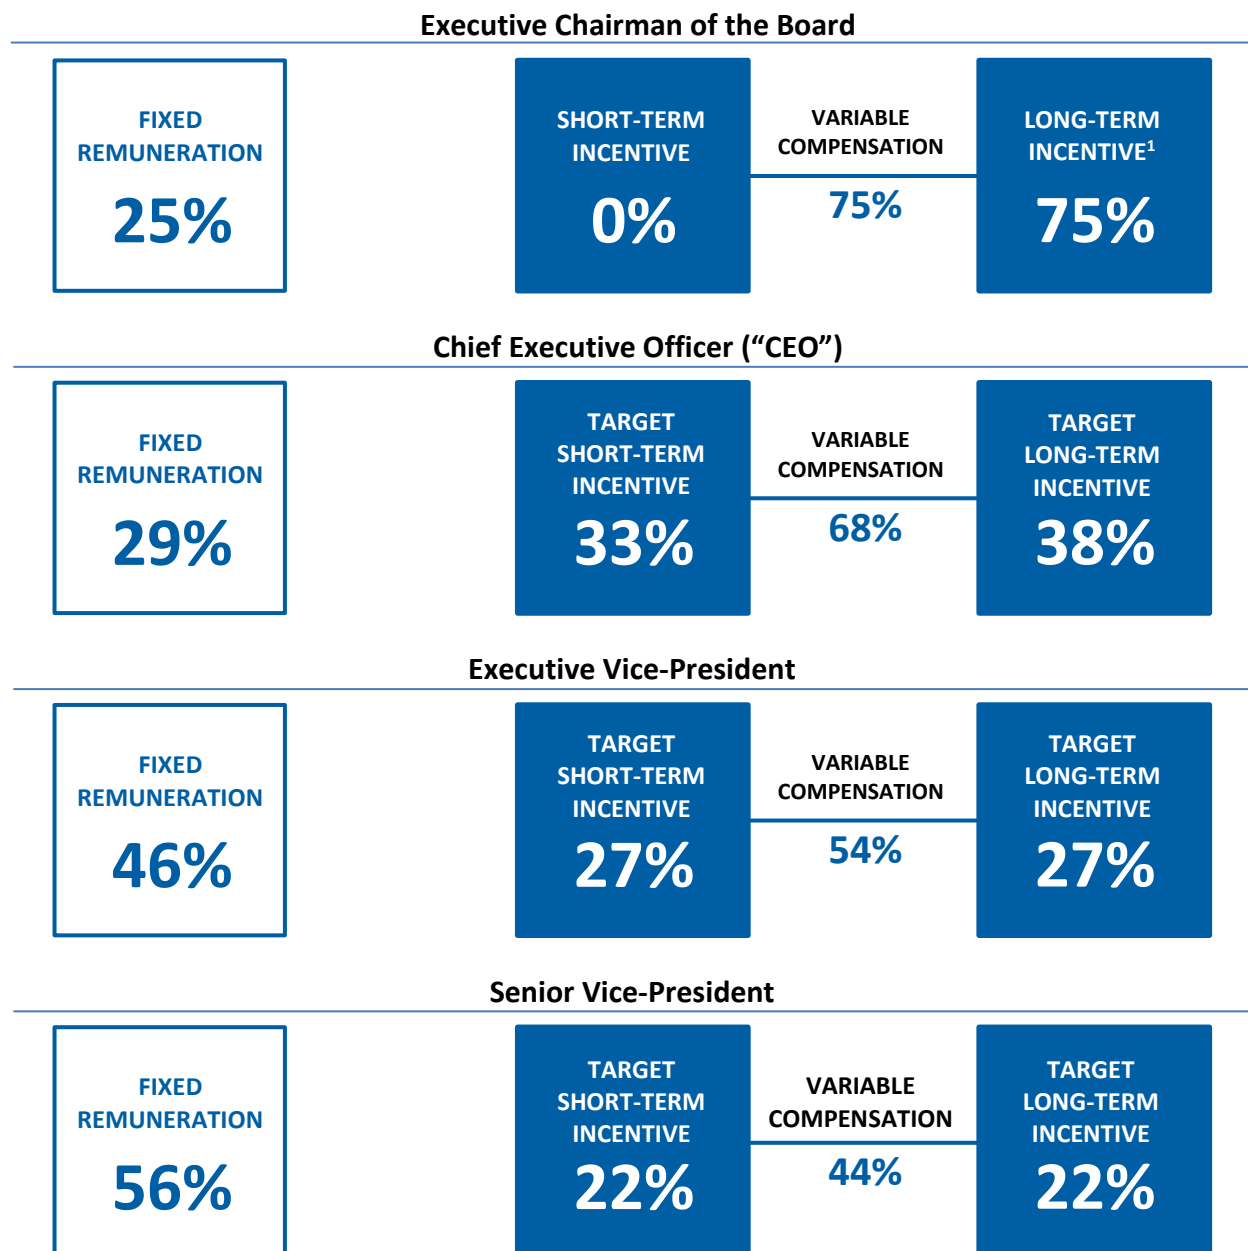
Executive Chairman of the Board

FIXED REMUNERATION
25%

SHORT-TERM INCENTIVE
0%

VARIABLE COMPENSATION
75%

LONG-TERM INCENTIVE$^1$
75%

Chief Executive Officer (“CEO”)

FIXED REMUNERATION
29%

TARGET SHORT-TERM INCENTIVE
33%

VARIABLE COMPENSATION
68%

TARGET LONG-TERM INCENTIVE
38%

Executive Vice-President

FIXED REMUNERATION
46%

TARGET SHORT-TERM INCENTIVE
27%

VARIABLE COMPENSATION
54%

TARGET LONG-TERM INCENTIVE
27%

Senior Vice-President

FIXED REMUNERATION
56%

TARGET SHORT-TERM INCENTIVE
22%

VARIABLE COMPENSATION
44%

TARGET LONG-TERM INCENTIVE
22%